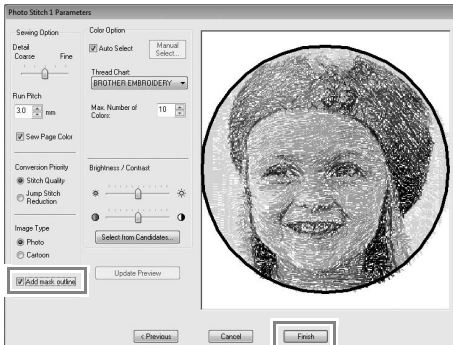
Photo Stitch 1 Parameters

Sewing Option
Detail
Coarse Fine

Run Pitch
3.0 mm

Sew Page Color

Conversion Priority
Stitch Quality
Jump Stitch Reduction

Image Type
Photo
Cartoon

Add mask outline

Color Option
Auto Select
Manual Select...

Thread Chart:
BROTHER EMBROIDERY

Max. Number of Colors:
10

Brightness / Contrast

Select from Candidates...

Update Preview

< Previous
Cancel
Finish